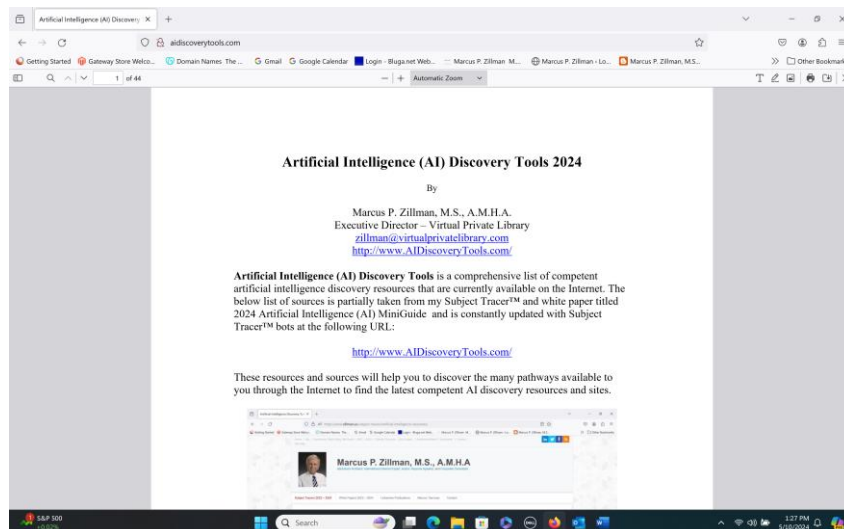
Artificial Intelligence (AI) Discovery ×  +

aidiscoverytools.com

Getting Started  Gateway Store Welco...  Domain Names The ...  Gmail  Google Calendar  Login - Bluga.net Web...  Marcus P. Zillman M...  Marcus P. Zillman - Lo...  Marcus P. Zillman, M.S...  Other Bookmarks

1 of 44  Automatic Zoom

Artificial Intelligence (AI) Discovery Tools 2024

By

Marcus P. Zillman, M.S., A.M.H.A.
Executive Director – Virtual Private Library
zillman@virtualprivatelibrary.com
http://www.AIDiscoveryTools.com/

**Artificial Intelligence (AI) Discovery Tools** is a comprehensive list of competent artificial intelligence discovery resources that are currently available on the Internet. The below list of sources is partially taken from my Subject Tracer™ and white paper titled 2024 Artificial Intelligence (AI) MiniGuide and is constantly updated with Subject Tracer™ bots at the following URL:

http://www.AIDiscoveryTools.com/

These resources and sources will help you to discover the many pathways available to you through the Internet to find the latest competent AI discovery resources and sites.

Marcus P. Zillman, M.S., A.M.H.A

S&P 500  Search  1:27 PM 5/18/2024